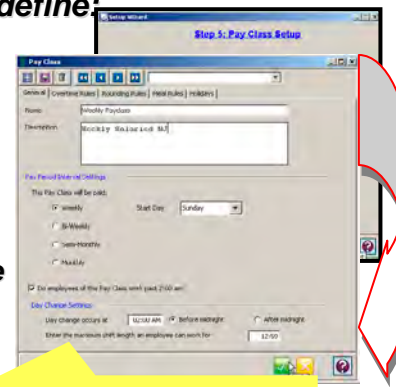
define:

Setup Wizard

Step 5: Pay Class Setup

Pay Class

General | Overtime Rules | Rounding Rules | Meal Rules | Holidays

Name: Weekly Paydays

Description: Weekly Salaried HJ

Pay Period Interval Settings

This Pay Class will be paid:

Weekly

Start Day: Sunday

Bi-Weekly

Semi-Monthly

Monthly

Do employees of this Pay Class work past 2:00 am

Day Change Settings

Day change occurs at: 02:00 AM Before midnight After midnight

Enter the maximum shift length an employee can work for: 12:00

e